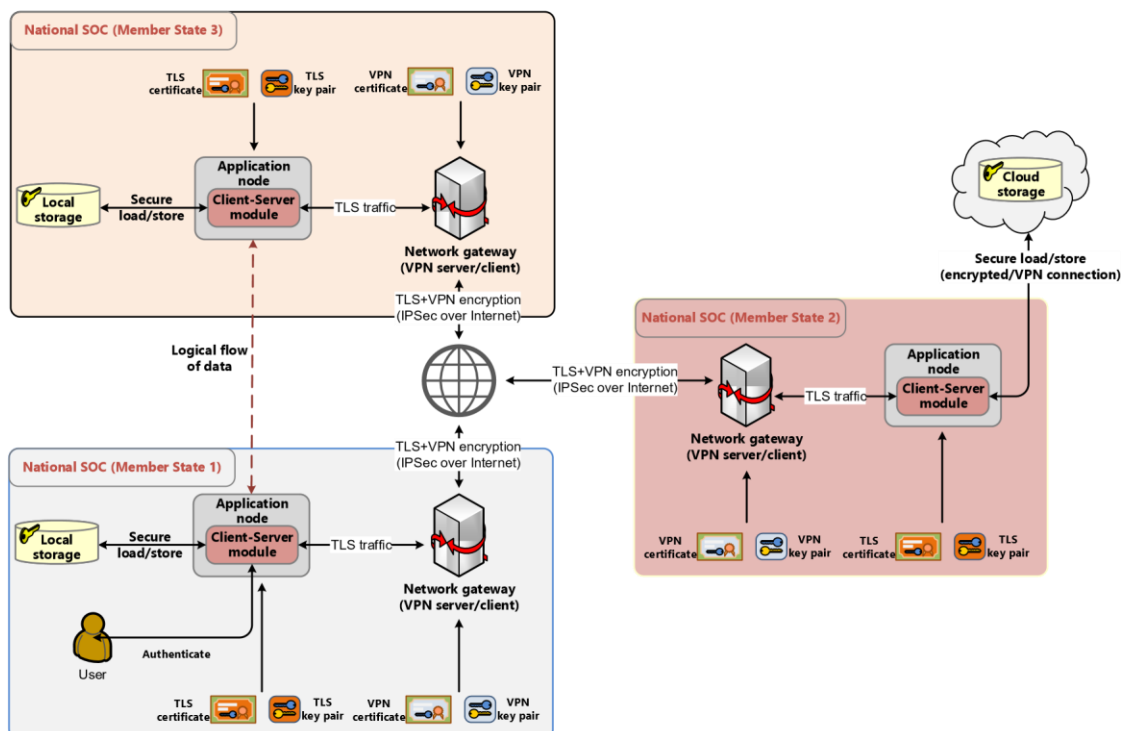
National SOC (Member State 3)

TLS certificate

TLS key pair

VPN certificate

VPN key pair

Local storage

Secure load/store

Application node

Client-Server module

TLS traffic

Network gateway (VPN server/client)

TLS+VPN encryption (IPSec over Internet)

Cloud storage

Secure load/store (encrypted/VPN connection)

National SOC (Member State 2)

Logical flow of data

TLS+VPN encryption (IPSec over Internet)

Network gateway (VPN server/client)

TLS traffic

Application node

Client-Server module

TLS+VPN encryption (IPSec over Internet)

VPN certificate

VPN key pair

TLS certificate

TLS key pair

National SOC (Member State 1)

Local storage

Secure load/store

Application node

Client-Server module

TLS traffic

Network gateway (VPN server/client)

Authenticate

User

TLS certificate

TLS key pair

VPN certificate

VPN key pair